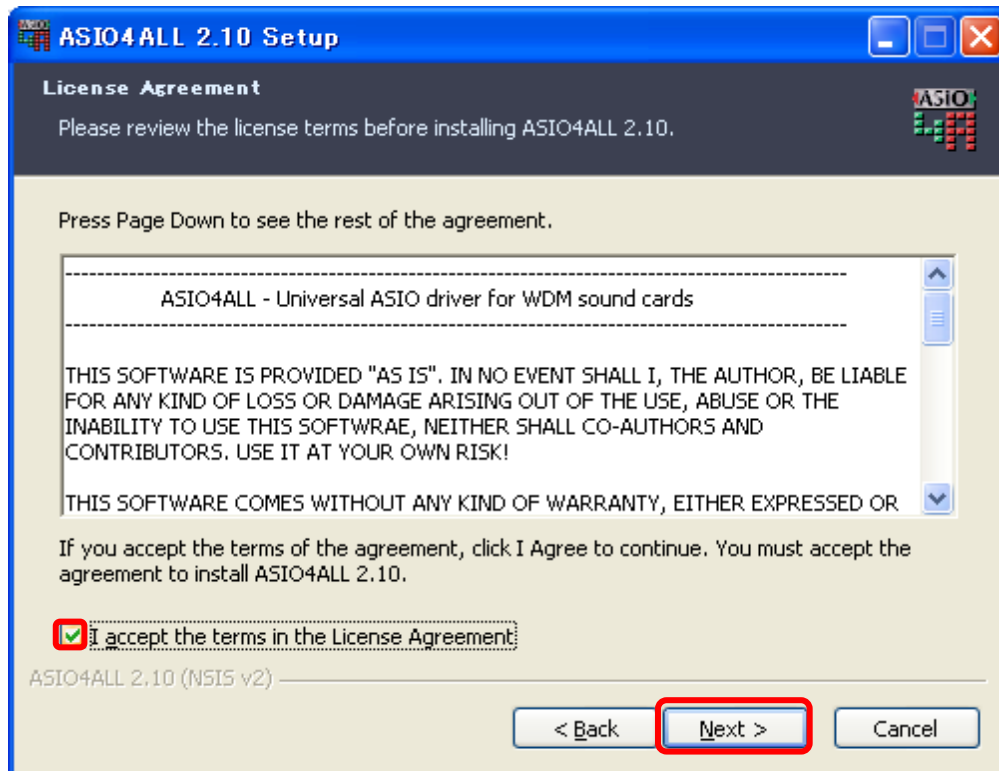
ASIO4ALL 2.10 Setup

License Agreement

Please review the license terms before installing ASIO4ALL 2.10.

ASIO

Press Page Down to see the rest of the agreement.

------------------------------------------------------------------------------------------
ASIO4ALL - Universal ASIO driver for WDM sound cards
------------------------------------------------------------------------------------------

THIS SOFTWARE IS PROVIDED "AS IS". IN NO EVENT SHALL I, THE AUTHOR, BE LIABLE FOR ANY KIND OF LOSS OR DAMAGE ARISING OUT OF THE USE, ABUSE OR THE INABILITY TO USE THIS SOFTWRAE, NEITHER SHALL CO-AUTHORS AND CONTRIBUTORS. USE IT AT YOUR OWN RISK!

THIS SOFTWARE COMES WITHOUT ANY KIND OF WARRANTY, EITHER EXPRESSED OR

If you accept the terms of the agreement, click I Agree to continue. You must accept the agreement to install ASIO4ALL 2.10.

I accept the terms in the License Agreement

ASIO4ALL 2.10 (NSIS v2)

< Back

Next >

Cancel